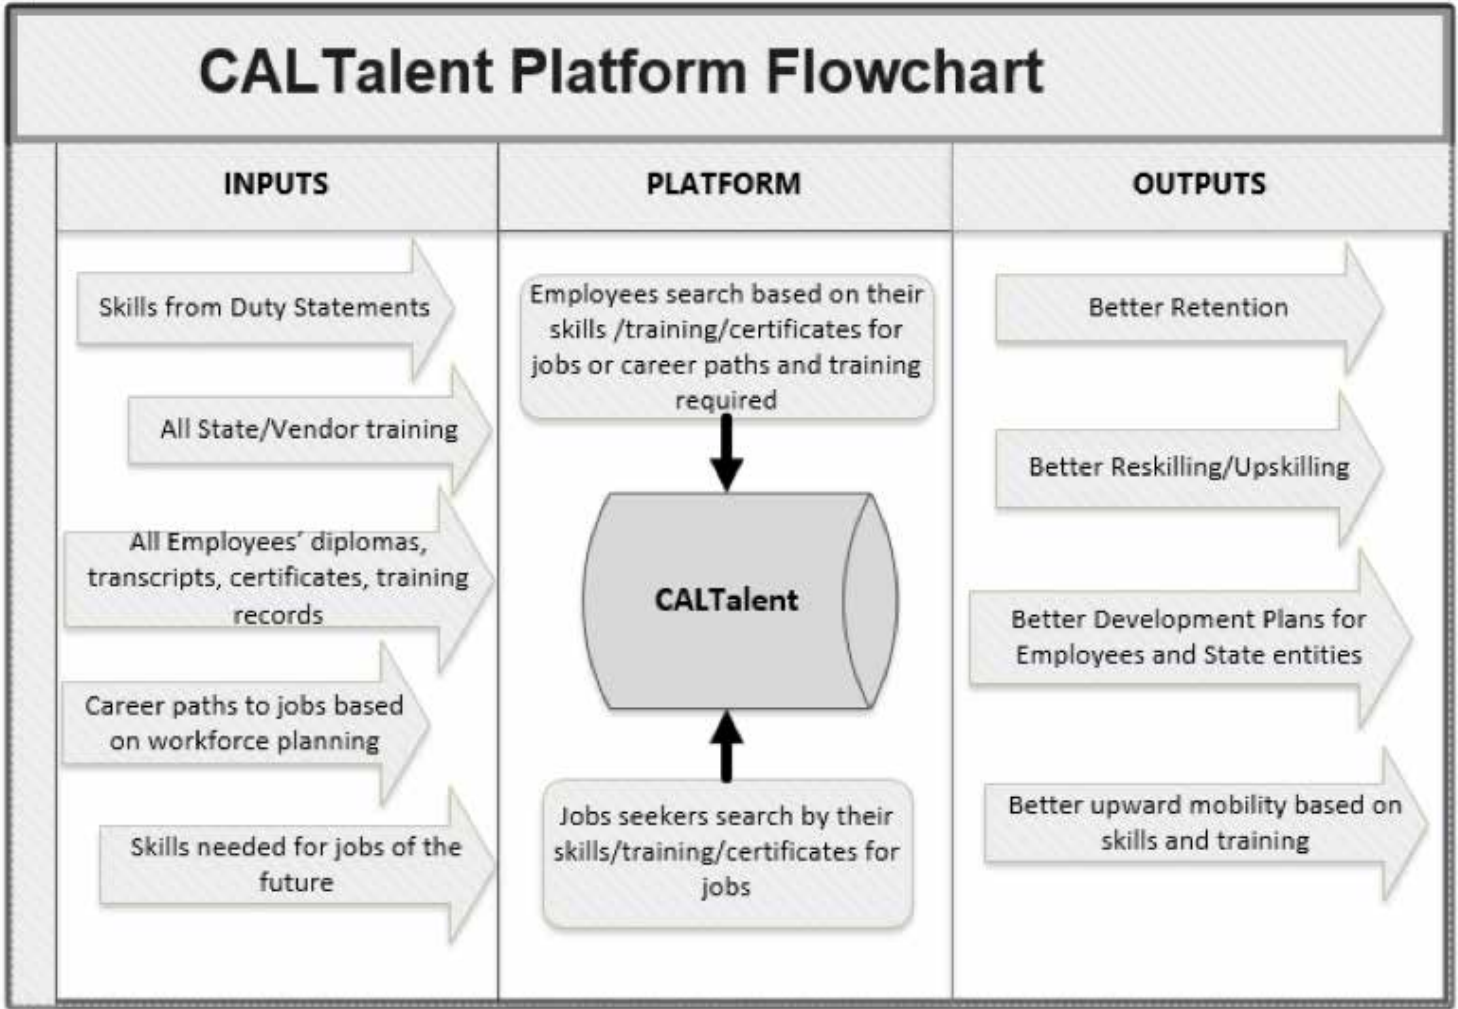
CALTalent Platform Flowchart

INPUTS

Skills from Duty Statements

All State/Vendor training

All Employees' diplomas, transcripts, certificates, training records

Career paths to jobs based on workforce planning

Skills needed for jobs of the future

PLATFORM

Employees search based on their skills /training/certificates for jobs or career paths and training required

CALTalent

Jobs seekers search by their skills/training/certificates for jobs

OUTPUTS

Better Retention

Better Reskilling/Upskilling

Better Development Plans for Employees and State entities

Better upward mobility based on skills and training